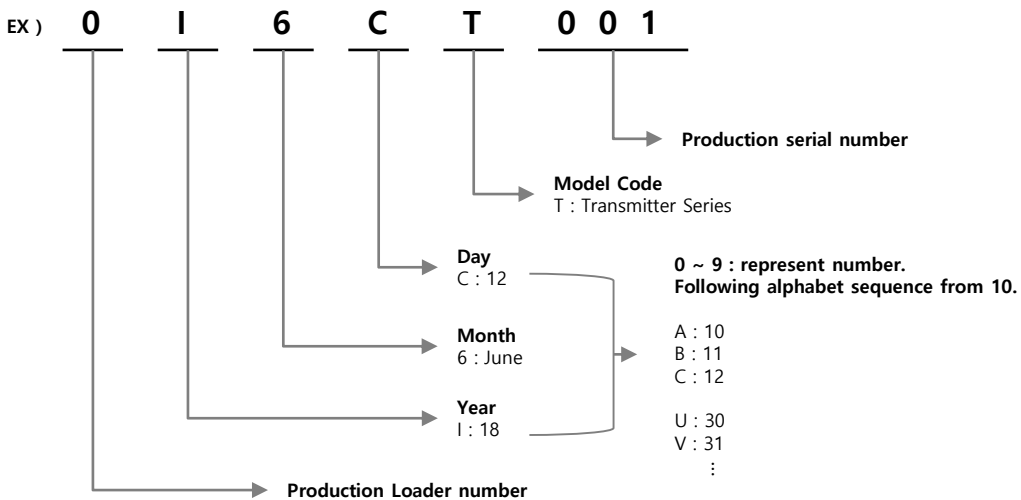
EX ) 0 I 6 C T 0 0 1

Production serial number

Model Code
T : Transmitter Series

Day
C : 12

Month
6 : June

Year
I : 18

0 ~ 9 : represent number.
Following alphabet sequence from 10.

A : 10
B : 11
C : 12

U : 30
V : 31
⋮

Production Loader number